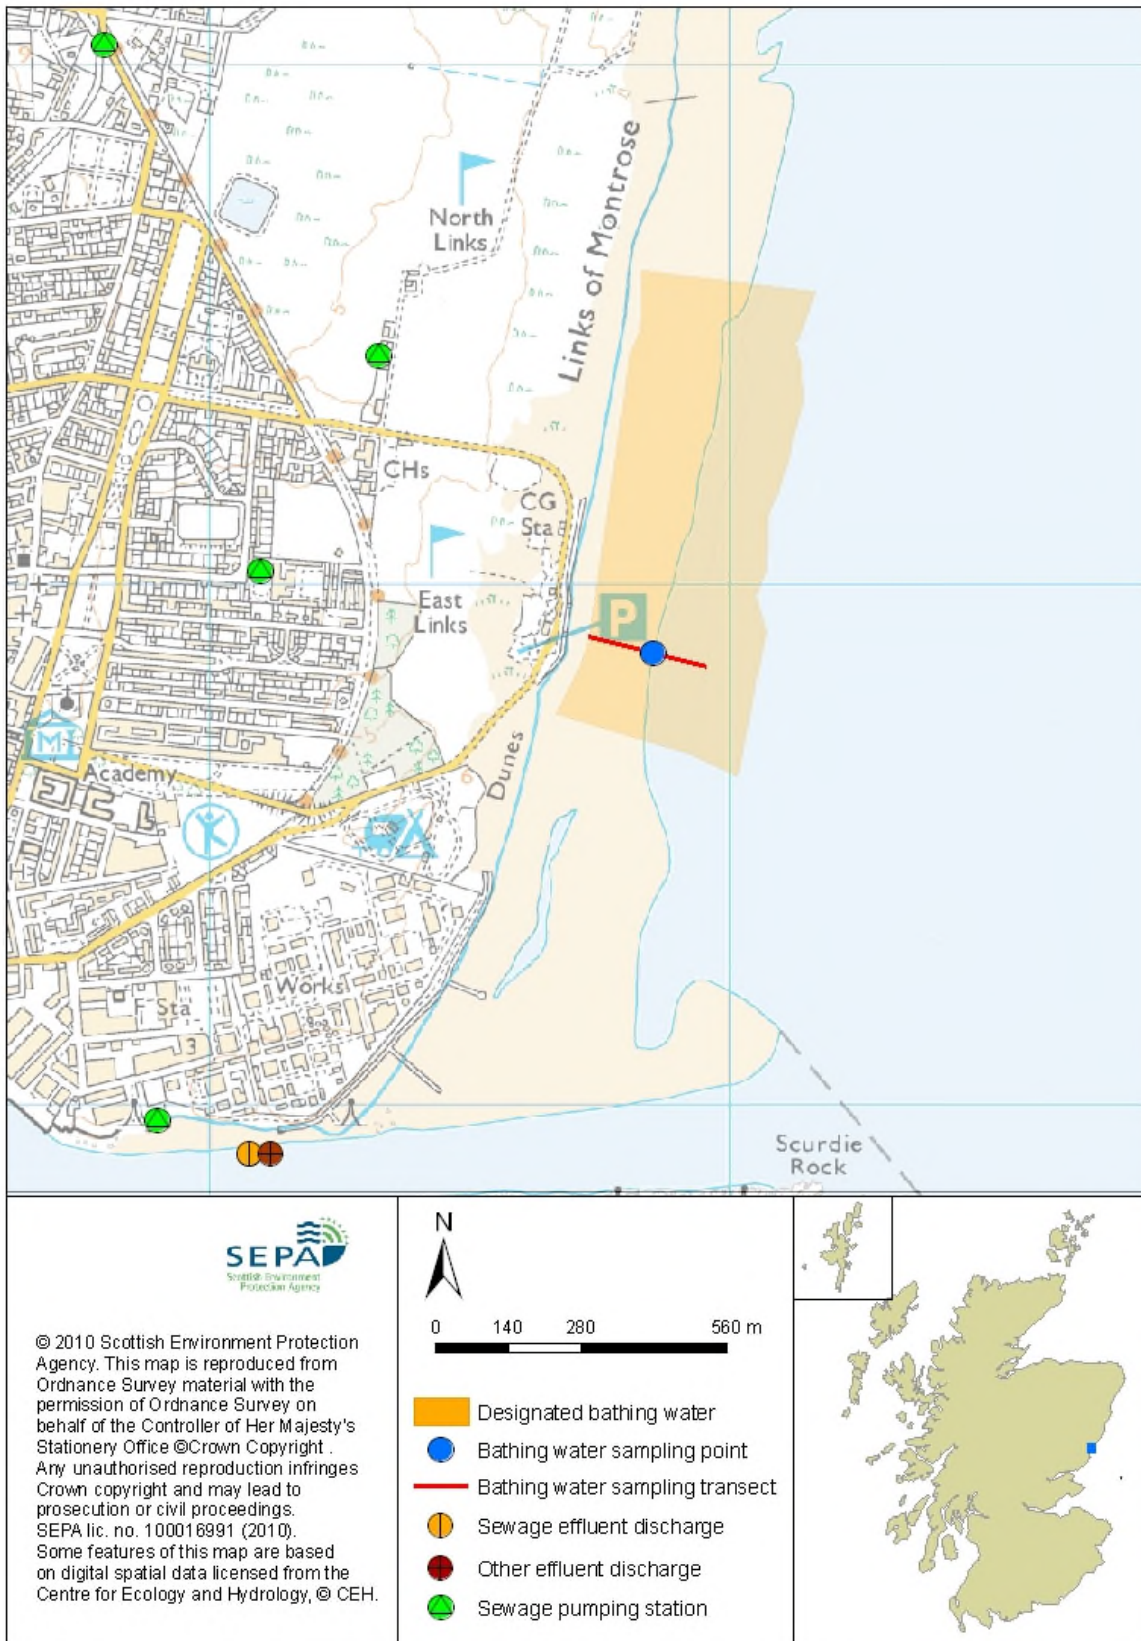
North Links

Links of Montrose

CHs

CG Sta

East Links

P

Academy

Dunes

Works

F Sta

Scurdie Rock

SEPA
Scottish Environment Protection Agency

© 2010 Scottish Environment Protection Agency. This map is reproduced from Ordnance Survey material with the permission of Ordnance Survey on behalf of the Controller of Her Majesty's Stationery Office ©Crown Copyright . Any unauthorised reproduction infringes Crown copyright and may lead to prosecution or civil proceedings. SEPA lic. no. 100016991 (2010). Some features of this map are based on digital spatial data licensed from the Centre for Ecology and Hydrology, © CEH.

N

0 140 280 560 m

Designated bathing water
Bathing water sampling point
Bathing water sampling transect
Sewage effluent discharge
Other effluent discharge
Sewage pumping station